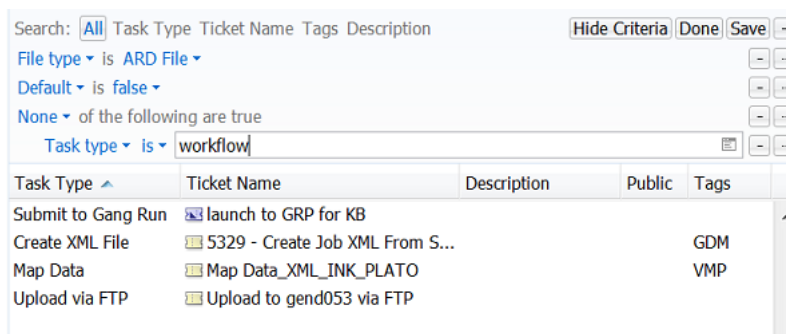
Search: All Task Type Ticket Name Tags Description

Hide Criteria Done Save

File type ▾ is ARD File ▾

Default ▾ is false ▾

None ▾ of the following are true

Task type ▾ is ▾ workflow

| Task Type | Ticket Name | Description | Public | Tags |
|---|---|---|---|---|
| Submit to Gang Run | launch to GRP for KB | | | |
| Create XML File | 5329 - Create Job XML From S... | | | GDM |
| Map Data | Map Data_XML_INK_PLATO | | | VMP |
| Upload via FTP | Upload to gend053 via FTP | | | |